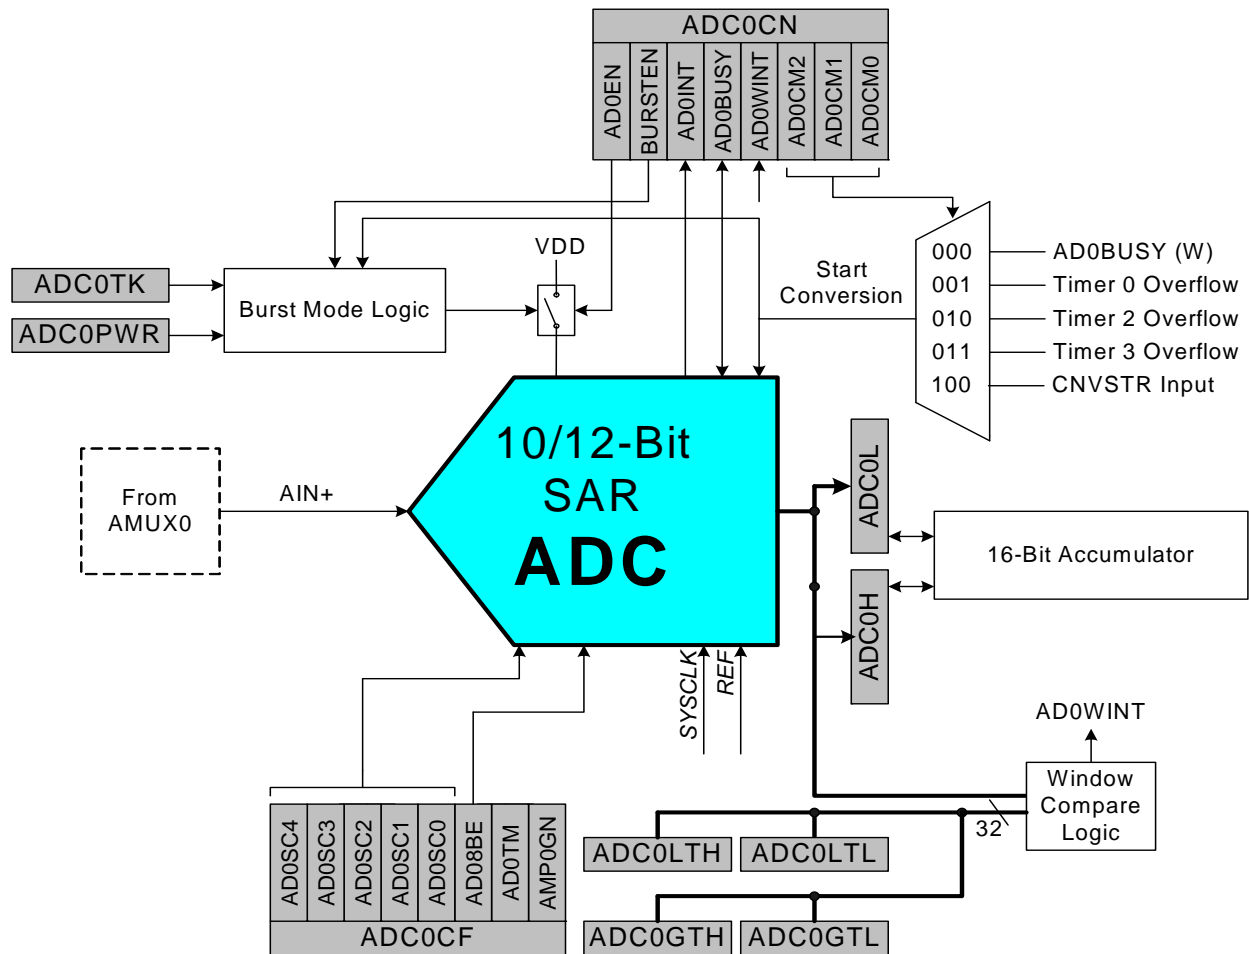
ADC0CN

AD0EN BURSTEN AD0INT AD0BUSY AD0WINT AD0CM2 AD0CM1 AD0CM0

ADC0TK

ADC0PWR

Burst Mode Logic

VDD

Start Conversion

000 AD0BUSY (W)
001 Timer 0 Overflow
010 Timer 2 Overflow
011 Timer 3 Overflow
100 CNVSTR Input

From AMUX0

AIN+

10/12-Bit SAR ADC

ADC0L

ADC0H

16-Bit Accumulator

SYSCLK REF

AD0WINT

Window Compare Logic

32

AD0SC4 AD0SC3 AD0SC2 AD0SC1 AD0SC0 AD08BE AD0TM AMP0GN

ADC0CF

ADC0LTH ADC0LTL

ADC0GTH ADC0GTL